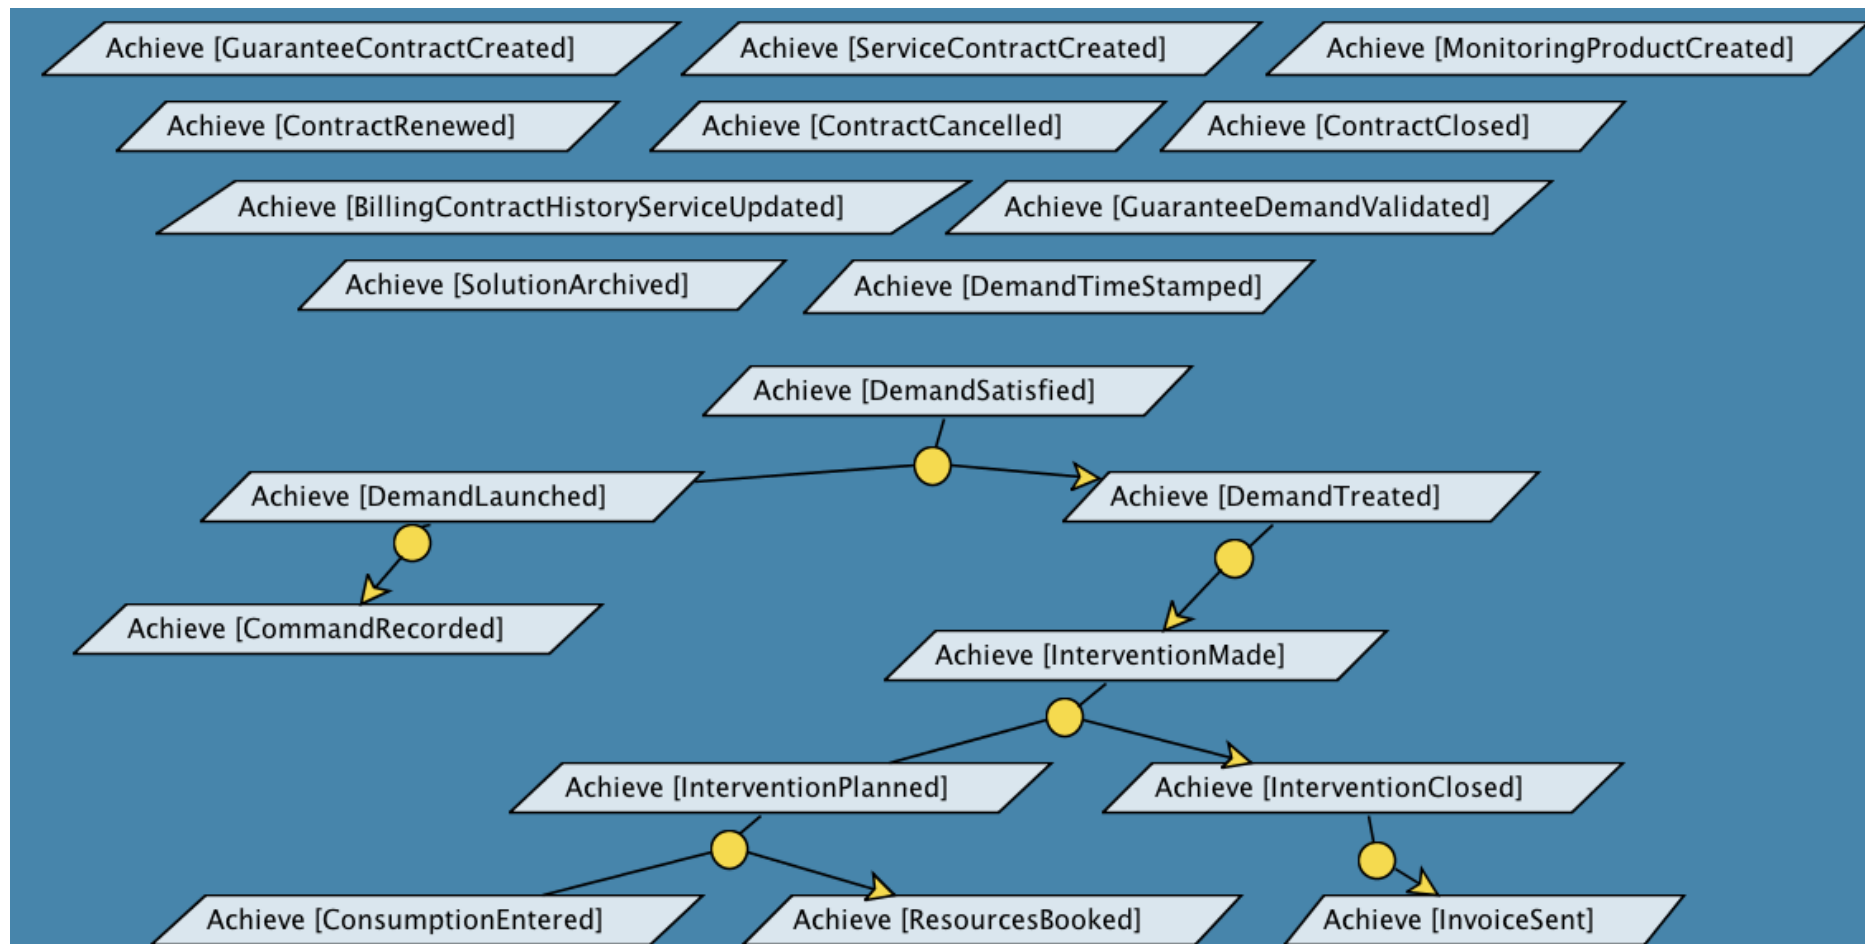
Achieve [GuaranteeContractCreated]

Achieve [ServiceContractCreated]

Achieve [MonitoringProductCreated]

Achieve [ContractRenewed]

Achieve [ContractCancelled]

Achieve [ContractClosed]

Achieve [BillingContractHistoryServiceUpdated]

Achieve [GuaranteeDemandValidated]

Achieve [SolutionArchived]

Achieve [DemandTimeStamped]

Achieve [DemandSatisfied]

Achieve [DemandLaunched]

Achieve [DemandTreated]

Achieve [CommandRecorded]

Achieve [InterventionMade]

Achieve [InterventionPlanned]

Achieve [InterventionClosed]

Achieve [ConsumptionEntered]

Achieve [ResourcesBooked]

Achieve [InvoiceSent]